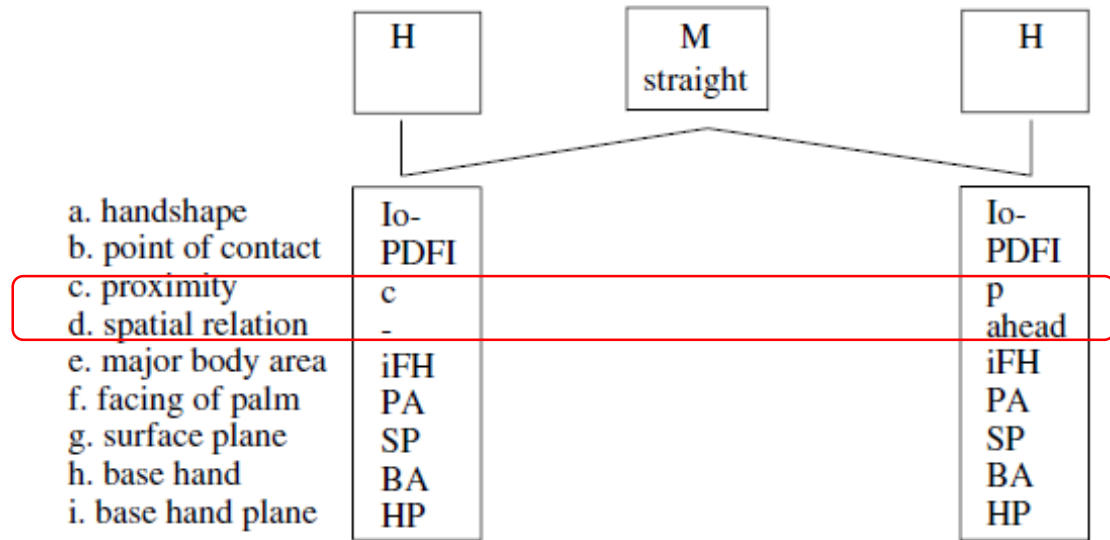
H

M straight

H

| | | |
|---|---|---|
| a. handshape | Io- | Io- |
| b. point of contact | PDFI | PDFI |
| c. proximity | c | p |
| d. spatial relation | - | ahead |
| e. major body area | iFH | iFH |
| f. facing of palm | PA | PA |
| g. surface plane | SP | SP |
| h. base hand | BA | BA |
| i. base hand plane | HP | HP |